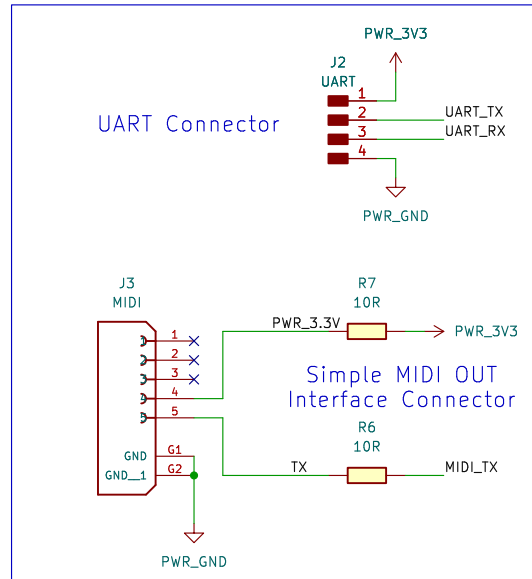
PWR_3V3

J2
UART

UART Connector

1
2
3
4

UART_TX
UART_RX

PWR_GND

J3
MIDI

R7
10R

PWR_3.3V

PWR_3V3

1
2
3
4
5

Simple MIDI OUT
Interface Connector

R6
10R

GND
GND__1

G1
G2

TX

MIDI_TX

PWR_GND